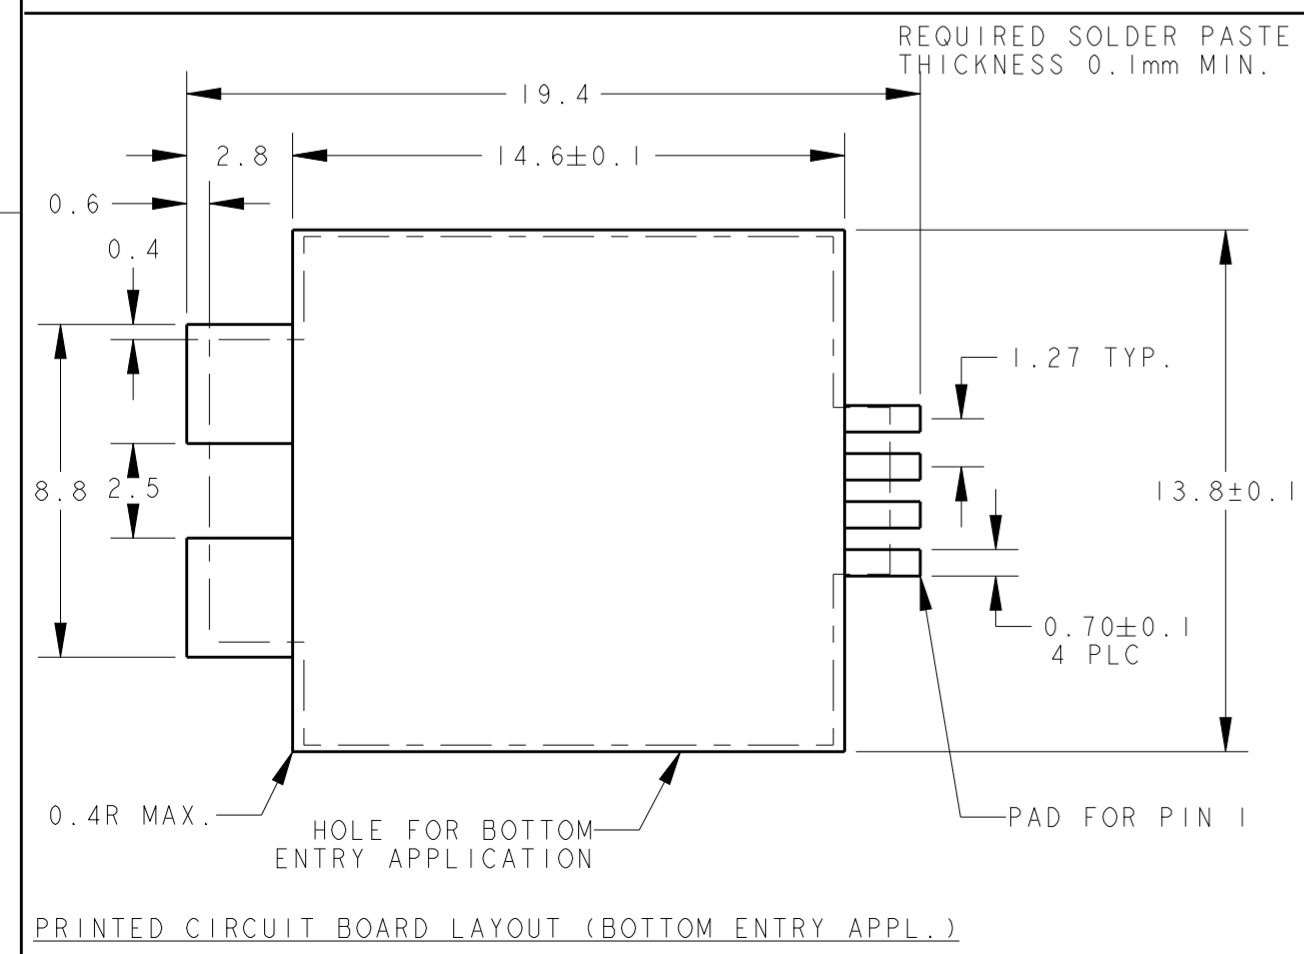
REQUIRED SOLDER PASTE THICKNESS 0.1mm MIN.

19.4

2.8

14.6±0.1

0.6

0.4

1.27 TYP.

8.8

2.5

13.8±0.1

0.70±0.1
4 PLC

0.4R MAX.

HOLE FOR BOTTOM
ENTRY APPLICATION

PAD FOR PIN 1

PRINTED CIRCUIT BOARD LAYOUT (BOTTOM ENTRY APPL.)